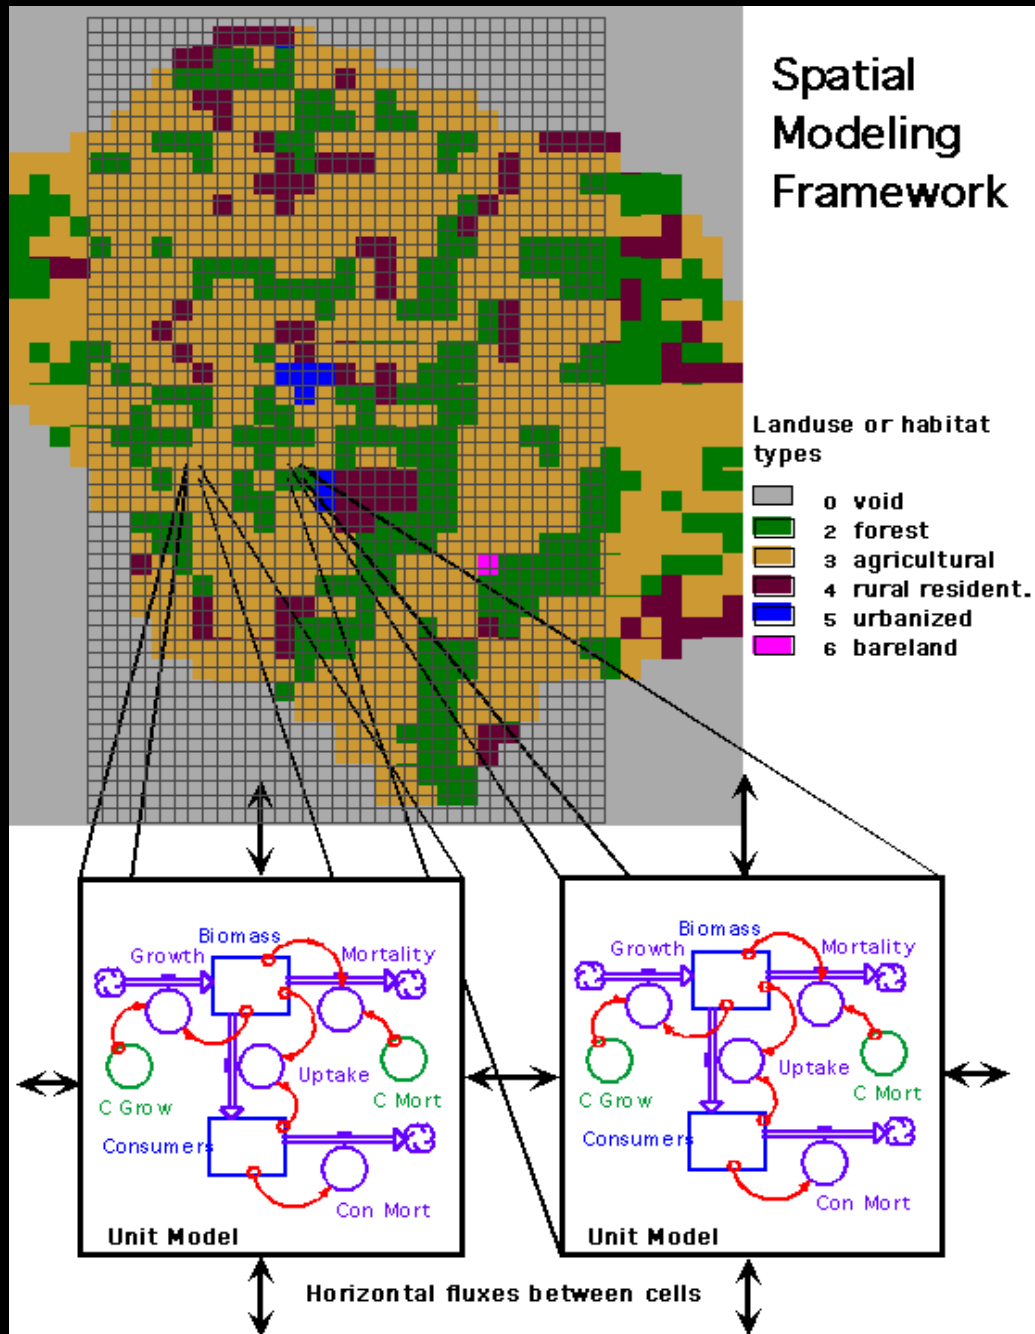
Spatial Modeling Framework

Landuse or habitat types

0 void
2 forest
3 agricultural
4 rural resident.
5 urbanized
6 bareland

Biomass
Growth
Mortality
Uptake
C Grow
C Mort
Consumers
Con Mort
Unit Model

Biomass
Growth
Mortality
Uptake
C Grow
C Mort
Consumers
Con Mort
Unit Model

Horizontal fluxes between cells